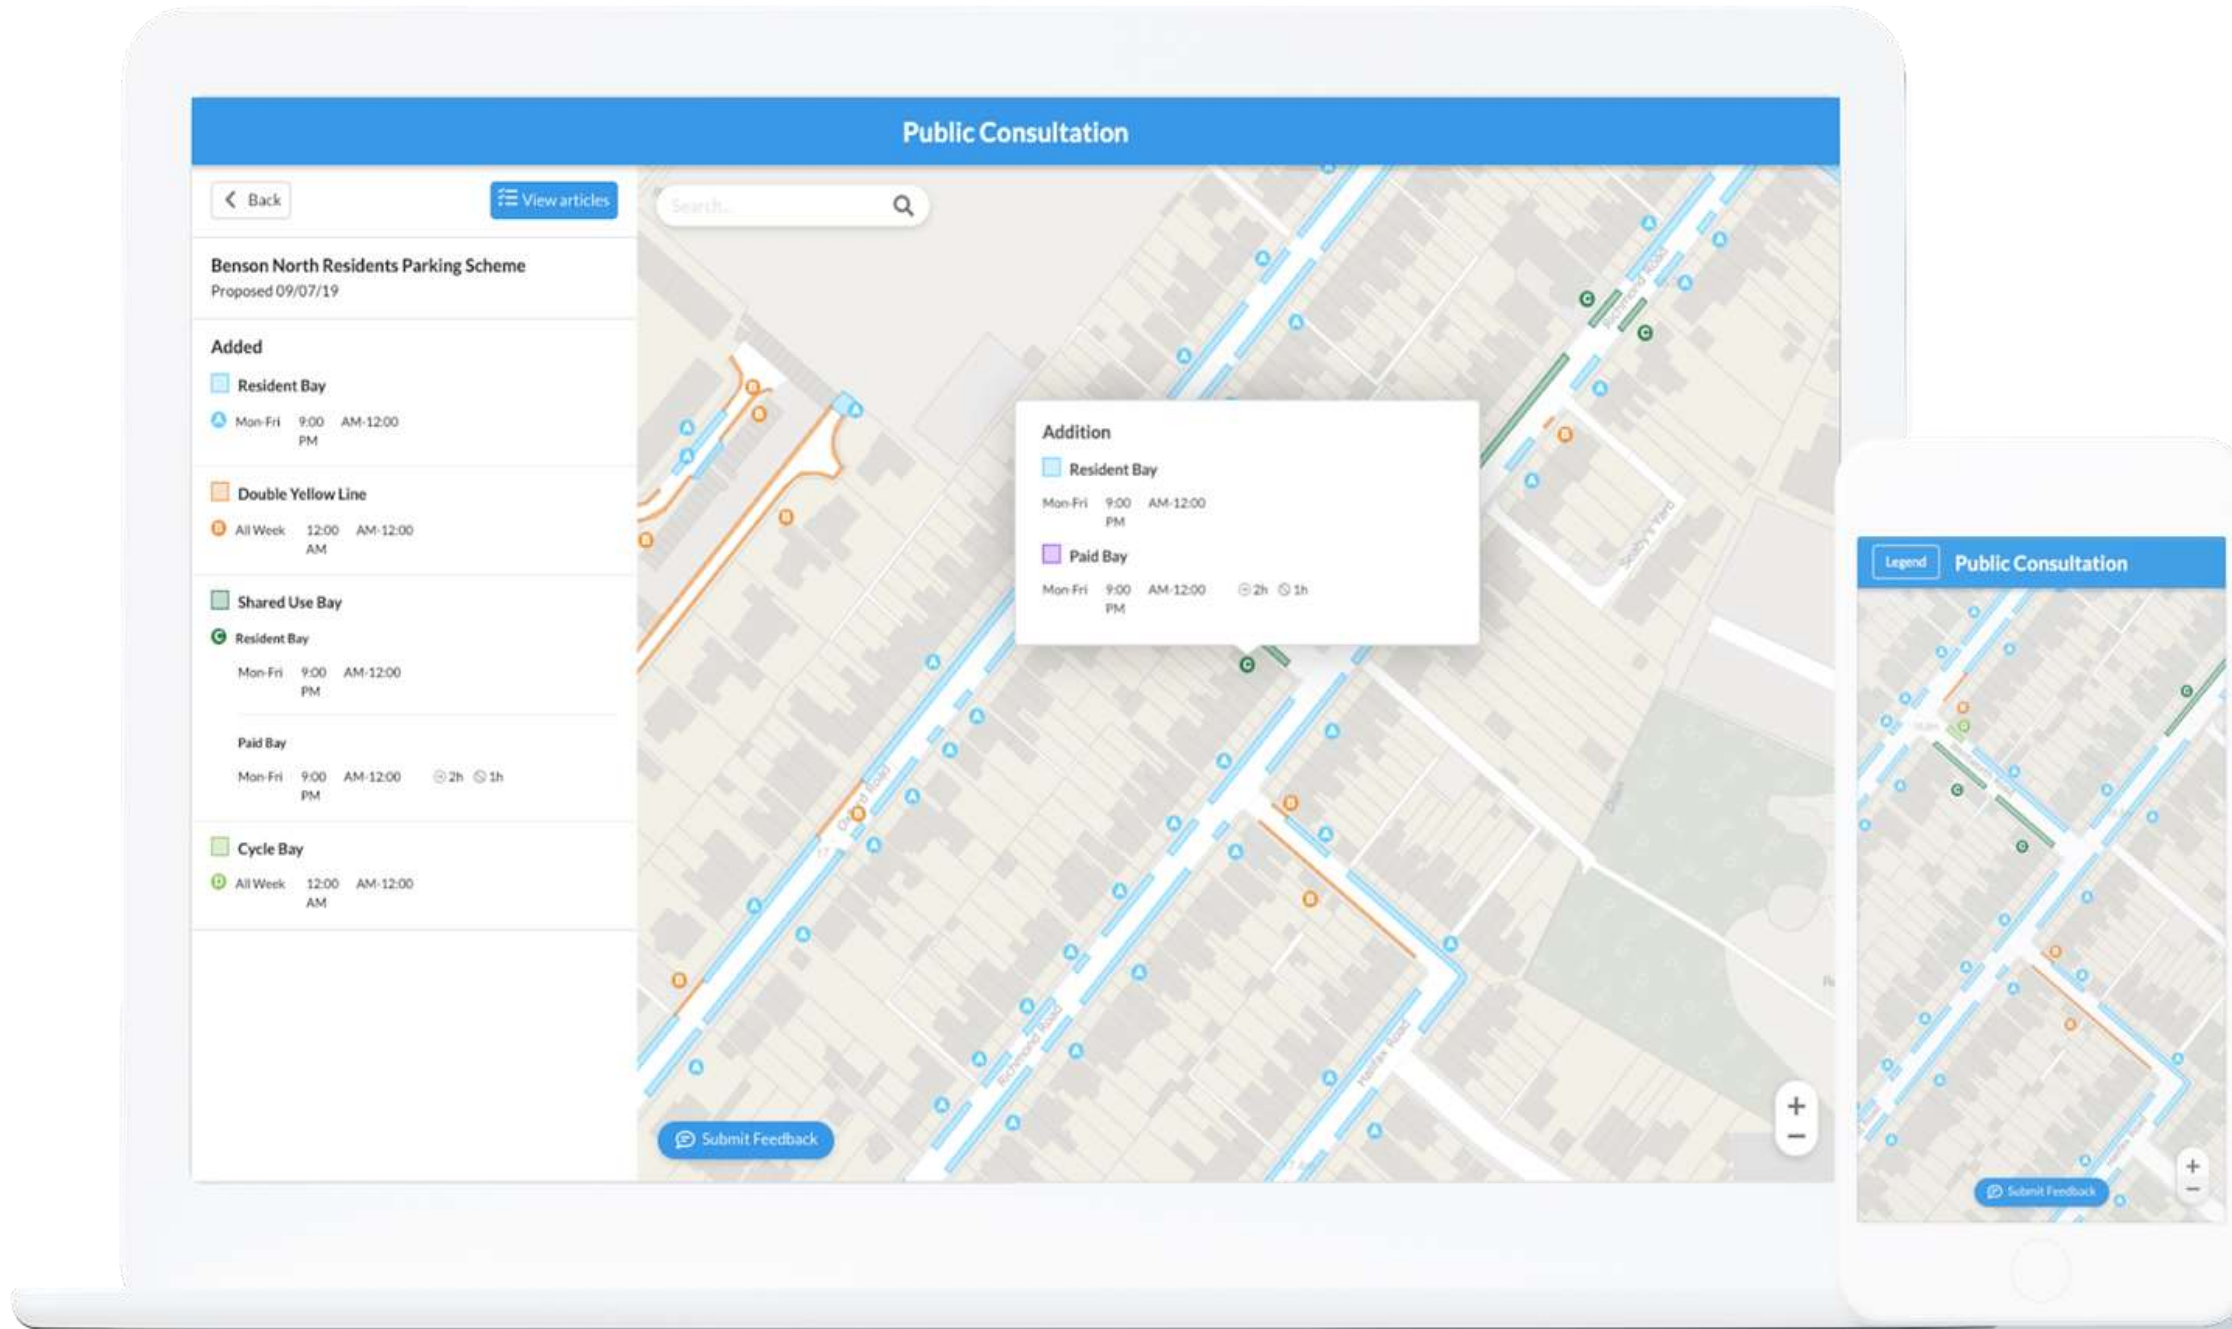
Public Consultation

Back

View articles

Search...

Benson North Residents Parking Scheme
Proposed 09/07/19

Added

Resident Bay
Mon-Fri 9:00 PM AM-12:00

Double Yellow Line
All Week 12:00 AM AM-12:00

Shared Use Bay
Resident Bay
Mon-Fri 9:00 PM AM-12:00

Paid Bay
Mon-Fri 9:00 PM AM-12:00 2h 1h

Cycle Bay
All Week 12:00 AM AM-12:00

Addition

Resident Bay
Mon-Fri 9:00 PM AM-12:00

Paid Bay
Mon-Fri 9:00 PM AM-12:00 2h 1h

Submit Feedback

+
−

Legend
Public Consultation

Submit Feedback

+
−